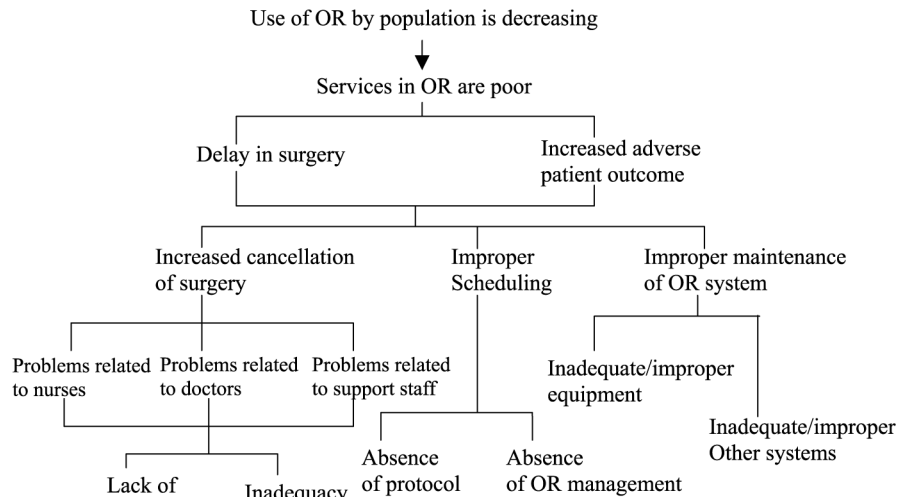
Use of OR by population is decreasing

Services in OR are poor

Delay in surgery

Increased adverse patient outcome

Increased cancellation of surgery

Improper Scheduling

Improper maintenance of OR system

Problems related to nurses

Problems related to doctors

Problems related to support staff

Inadequate/improper equipment

Inadequate/improper Other systems

Lack of

Inadequacy

Absence of protocol

Absence of OR management